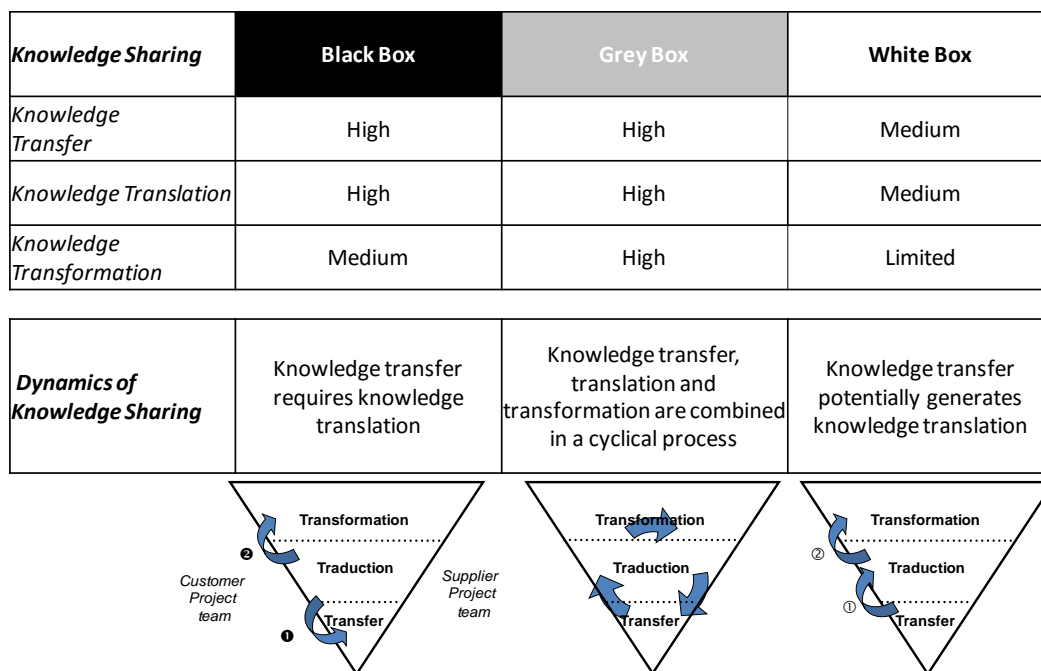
| Knowledge Sharing | Black Box | Grey Box | White Box |
|---|---|---|---|
| Knowledge Transfer | High | High | Medium |
| Knowledge Translation | High | High | Medium |
| Knowledge Transformation | Medium | High | Limited |

| Dynamics of Knowledge Sharing | Knowledge transfer requires knowledge translation | Knowledge transfer, translation and transformation are combined in a cyclical process | Knowledge transfer potentially generates knowledge translation |
|---|---|---|---|

Transformation
❷
Traduction
Customer Project team
Supplier Project team
❶
Transfer

Transformation
Traduction
Transfer

Transformation
②
Traduction
①
Transfer